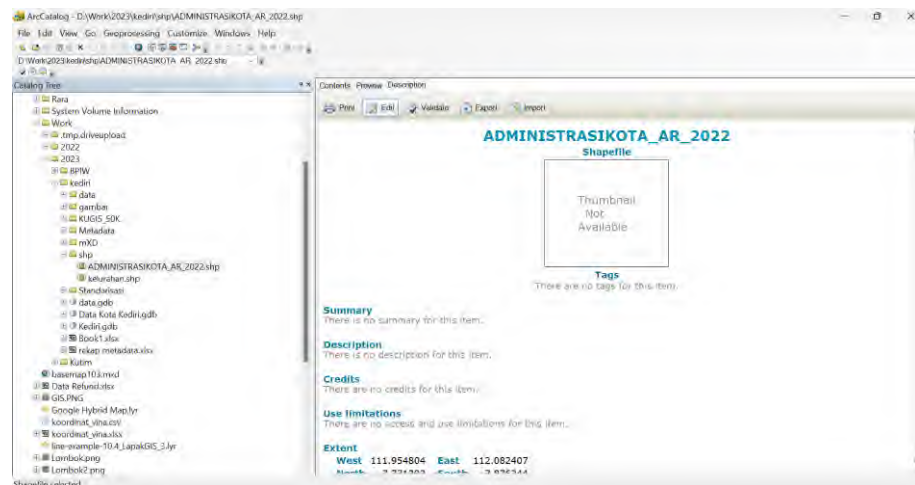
ArcCatalog - D:\Work\2023\kediri\shp\ADMINISTRASIKOTA_AR_2022.shp

File Edit View Go Geoprocessing Customize Windows Help

D:\Work\2023\kediri\shp\ADMINISTRASIKOTA_AR_2022.shp

Catalog Tree

Rara
System Volume Information
Work
.tmp.driveupload
2022
2023
RPIW
kediri
data
gambar
KUGIS_50K
Metadata
mXD
shp
ADMINISTRASIKOTA_AR_2022.shp
kelurahan.shp
Standarisasi
data.gdb
Data Kota Kediri.gdb
Kediri.gdb
Book1.xlsx
rekap metadata.xlsx
Kutim
basemap10.mxd
Data Refund.xlsx
GIS.PNG
Google Hybrid Map.lyr
koordinat_vina.csv
koordinat_vina.xlsx
line-example-10.4_LapakGIS_3.lyr
Lombok.png
Lombok2.png

Contents Preview Description

Print Edit Validate Export Import

ADMINISTRASIKOTA_AR_2022
Shapefile

Thumbnail Not Available

Tags
There are no tags for this item.

Summary
There is no summary for this item.

Description
There is no description for this item.

Credits
There are no credits for this item.

Use limitations
There are no access and use limitations for this item.

Extent
West 111.954804 East 112.082407
North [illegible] South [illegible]

Shapefile selected